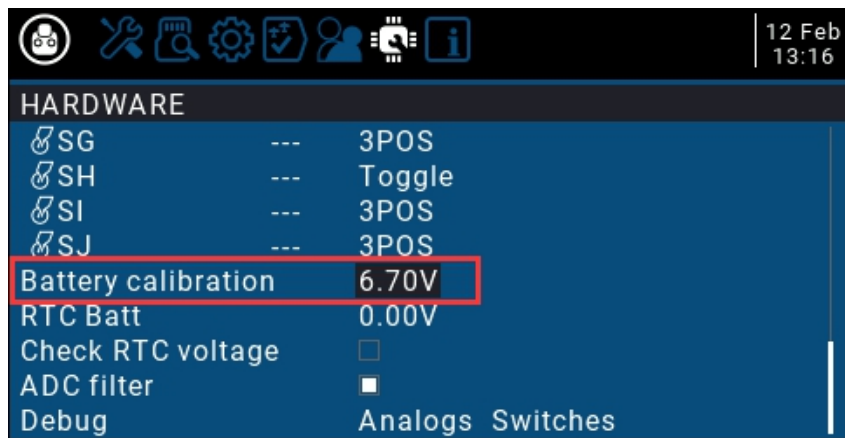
12 Feb
13:16

HARDWARE

| | | |
|---|---|---|
| SG | --- | 3POS |
| SH | --- | Toggle |
| SI | --- | 3POS |
| SJ | --- | 3POS |
| Battery calibration | | 6.70V |
| RTC Batt | | 0.00V |
| Check RTC voltage | | |
| ADC filter | | |
| Debug | | Analogs Switches |